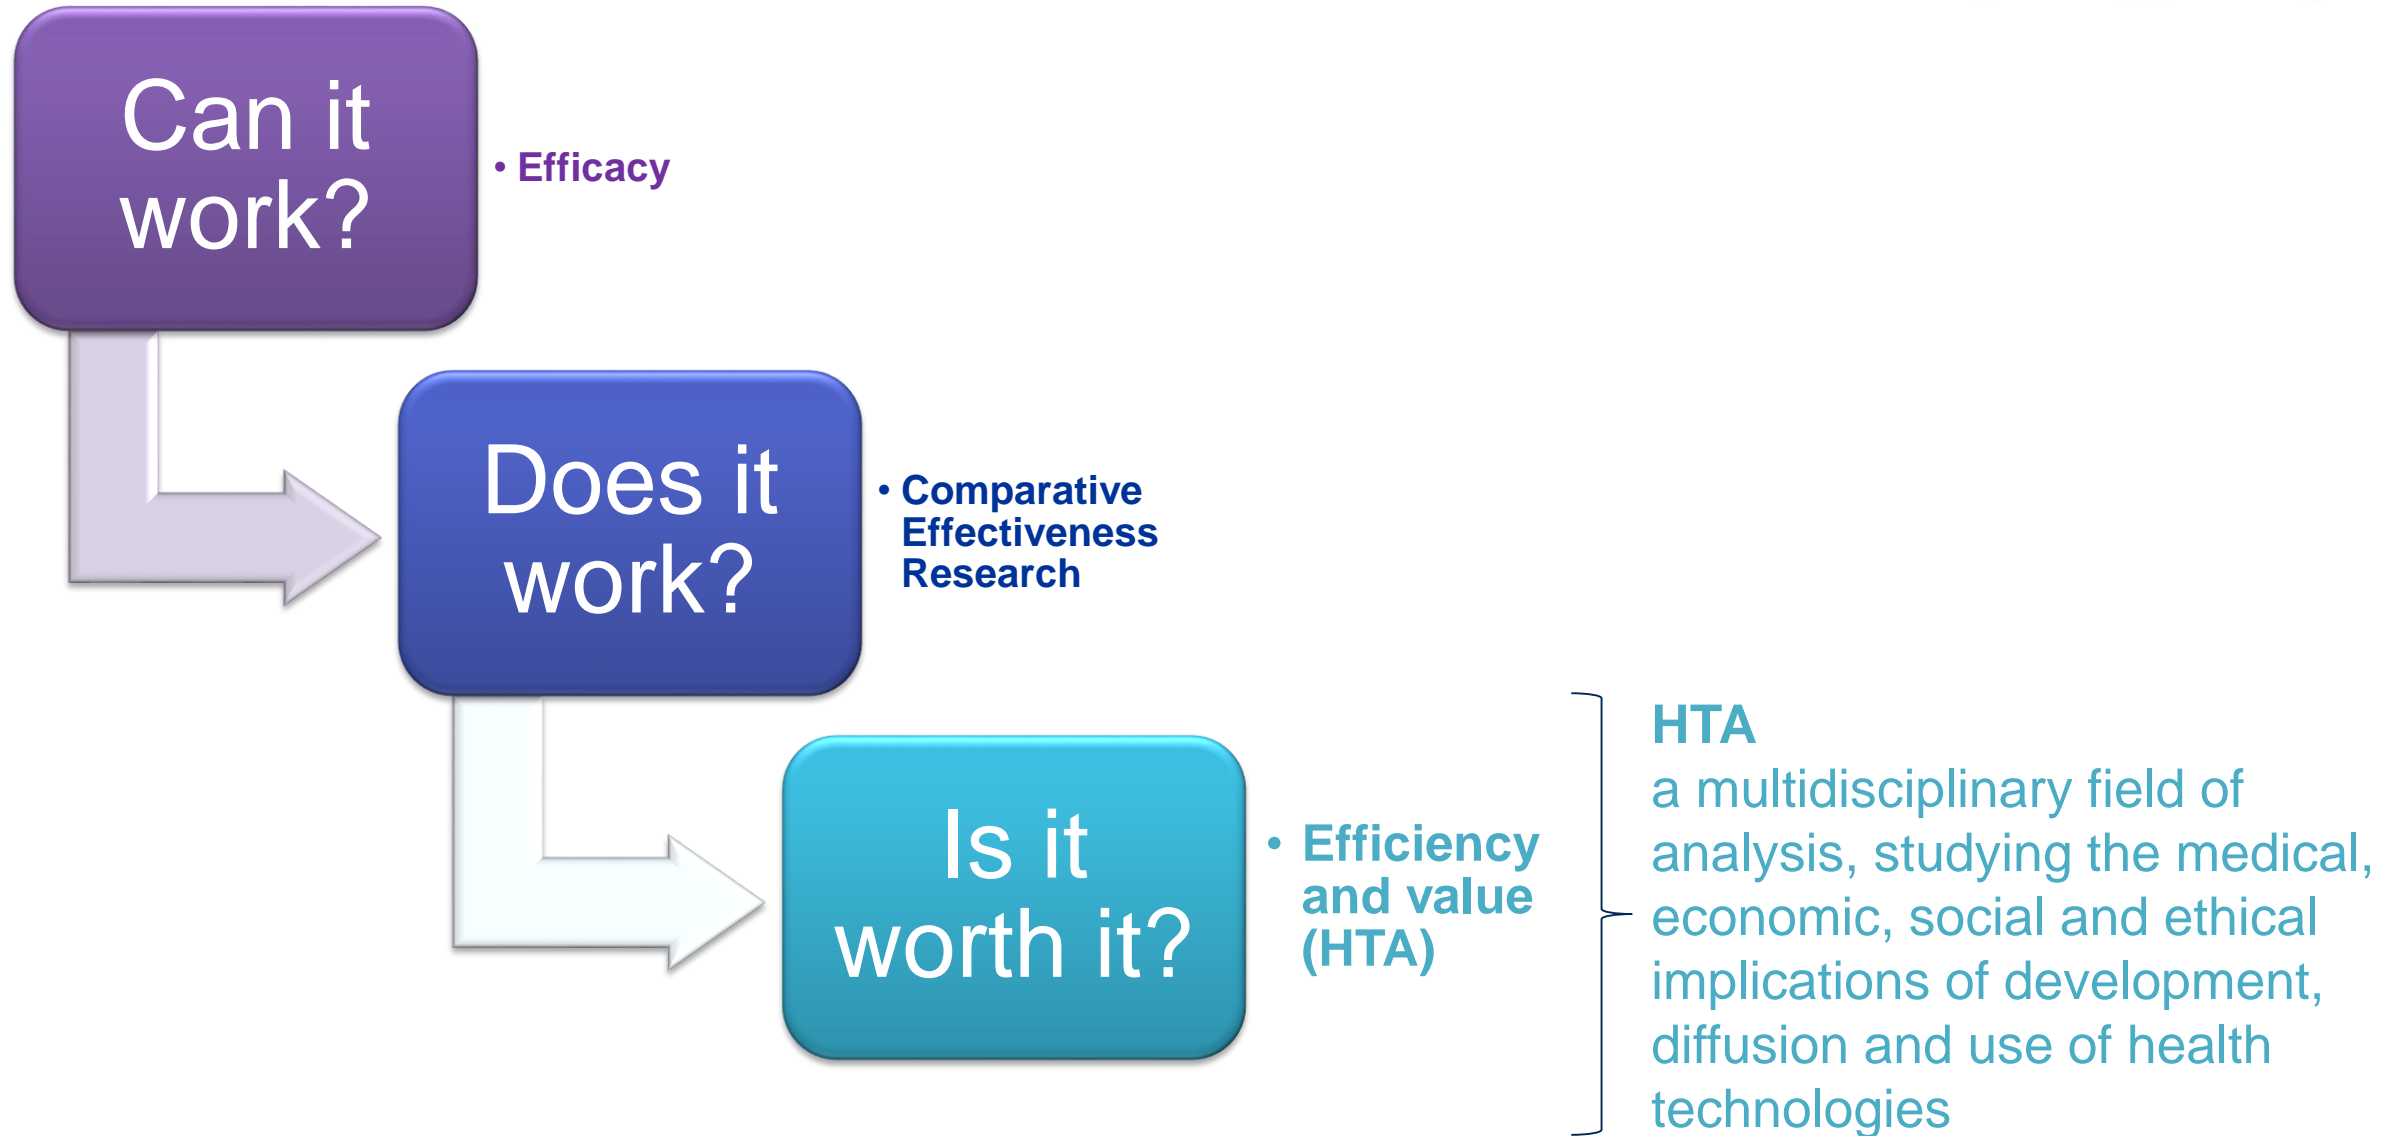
Can it work?

• Efficacy

Does it work?

• Comparative Effectiveness Research

Is it worth it?

• Efficiency and value (HTA)

HTA
a multidisciplinary field of analysis, studying the medical, economic, social and ethical implications of development, diffusion and use of health technologies